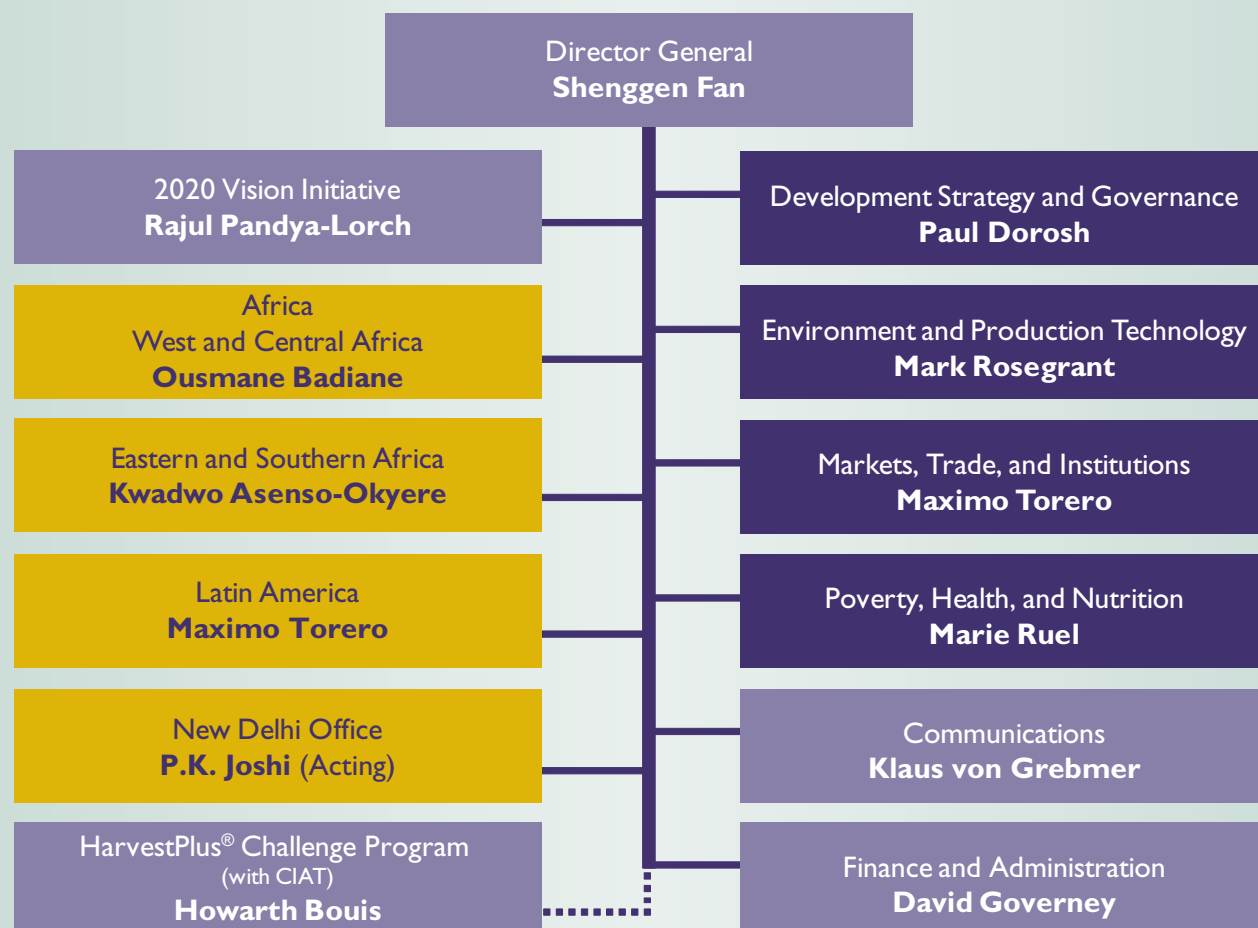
Director General
**Shenggen Fan**

2020 Vision Initiative
**Rajul Pandya-Lorch**

Africa
West and Central Africa
**Ousmane Badiane**

Eastern and Southern Africa
**Kwadwo Asenso-Okyere**

Latin America
**Maximo Torero**

New Delhi Office
**P.K. Joshi** (Acting)

HarvestPlus® Challenge Program
(with CIAT)
**Howarth Bouis**

Development Strategy and Governance
**Paul Dorosh**

Environment and Production Technology
**Mark Rosegrant**

Markets, Trade, and Institutions
**Maximo Torero**

Poverty, Health, and Nutrition
**Marie Ruel**

Communications
**Klaus von Grebmer**

Finance and Administration
**David Governey**